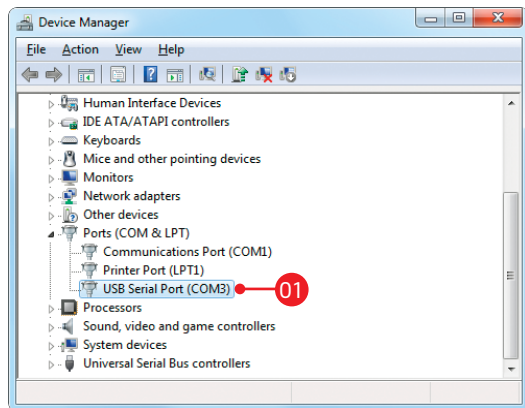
Device Manager

File Action View Help

Human Interface Devices
IDE ATA/ATAPI controllers
Keyboards
Mice and other pointing devices
Monitors
Network adapters
Other devices
Ports (COM & LPT)
Communications Port (COM1)
Printer Port (LPT1)
USB Serial Port (COM3)
01
Processors
Sound, video and game controllers
System devices
Universal Serial Bus controllers